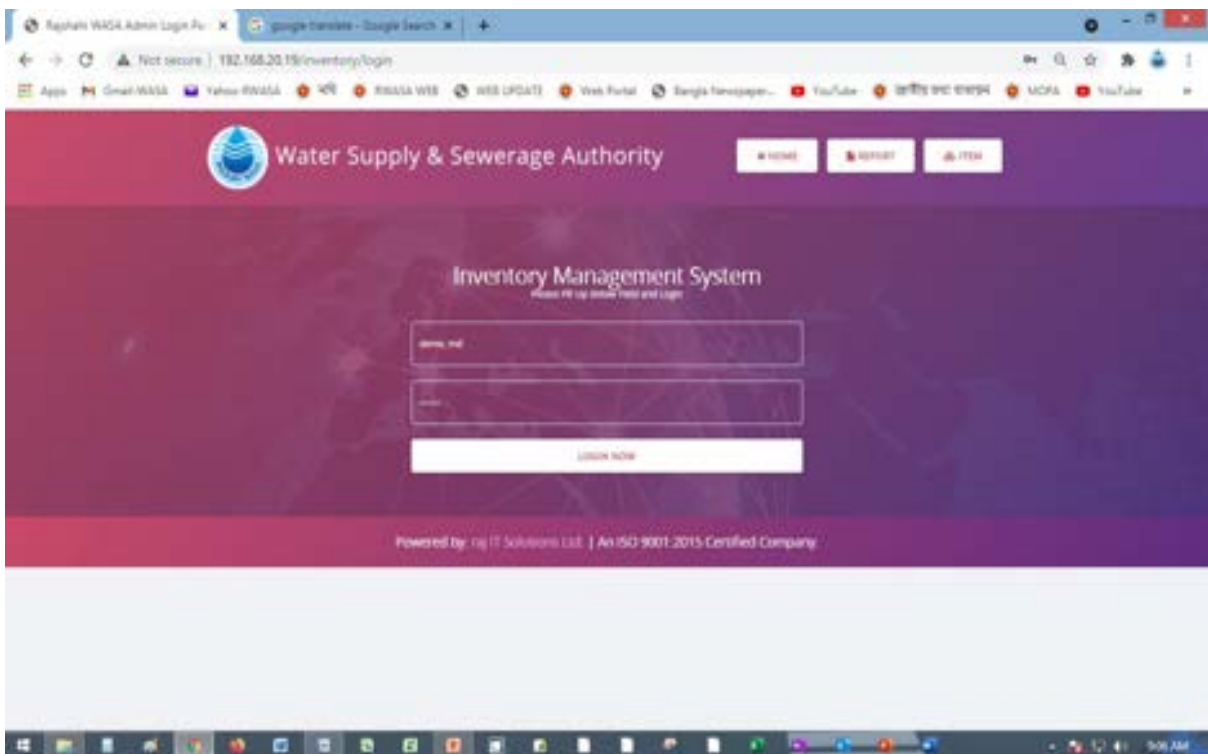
Rajshahi WASA Admin Login Pa × | google translate - Google Search × | +

Not secure | 192.168.20.19/inventory/login

Apps | Gmail-WASA | Yahoo-RWASA | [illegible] | RWASA WEB | WEB UPDATE | Web Portal | Bangla Newspaper... | YouTube | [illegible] | MOPA | YouTube

Water Supply & Sewerage Authority

HOME | REPORT | ITEM

Inventory Management System

Please Fill up below field and Login

demo_md

LOGIN NOW

Powered by: raj IT Solutions Ltd. | An ISO 9001:2015 Certified Company

9:06 AM